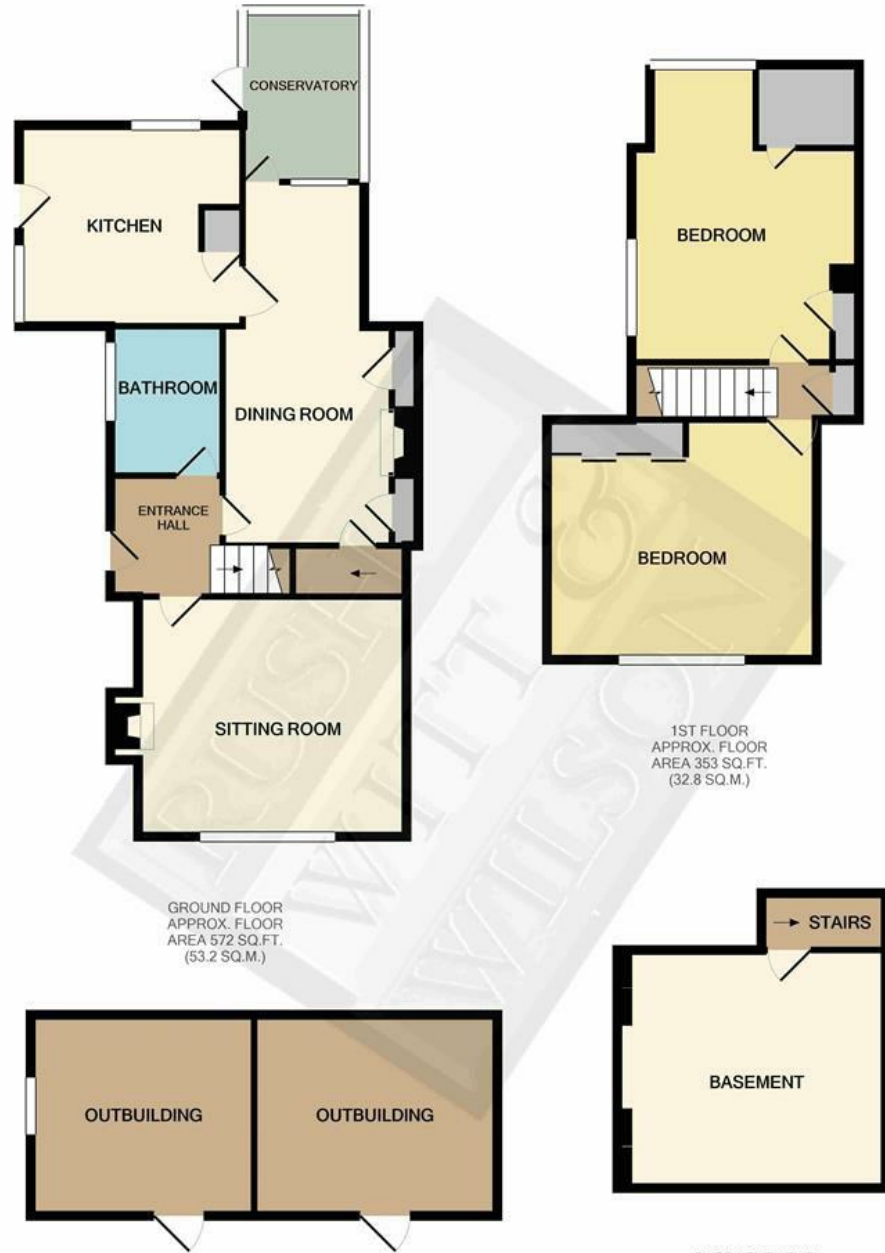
CONSERVATORY

KITCHEN

BATHROOM

DINING ROOM

ENTRANCE HALL

SITTING ROOM

GROUND FLOOR
APPROX. FLOOR
AREA 572 SQ.FT.
(53.2 SQ.M.)

BEDROOM

BEDROOM

1ST FLOOR
APPROX. FLOOR
AREA 353 SQ.FT.
(32.8 SQ.M.)

STAIRS

BASEMENT

OUTBUILDING

OUTBUILDING

BUSH WITT & WILSON